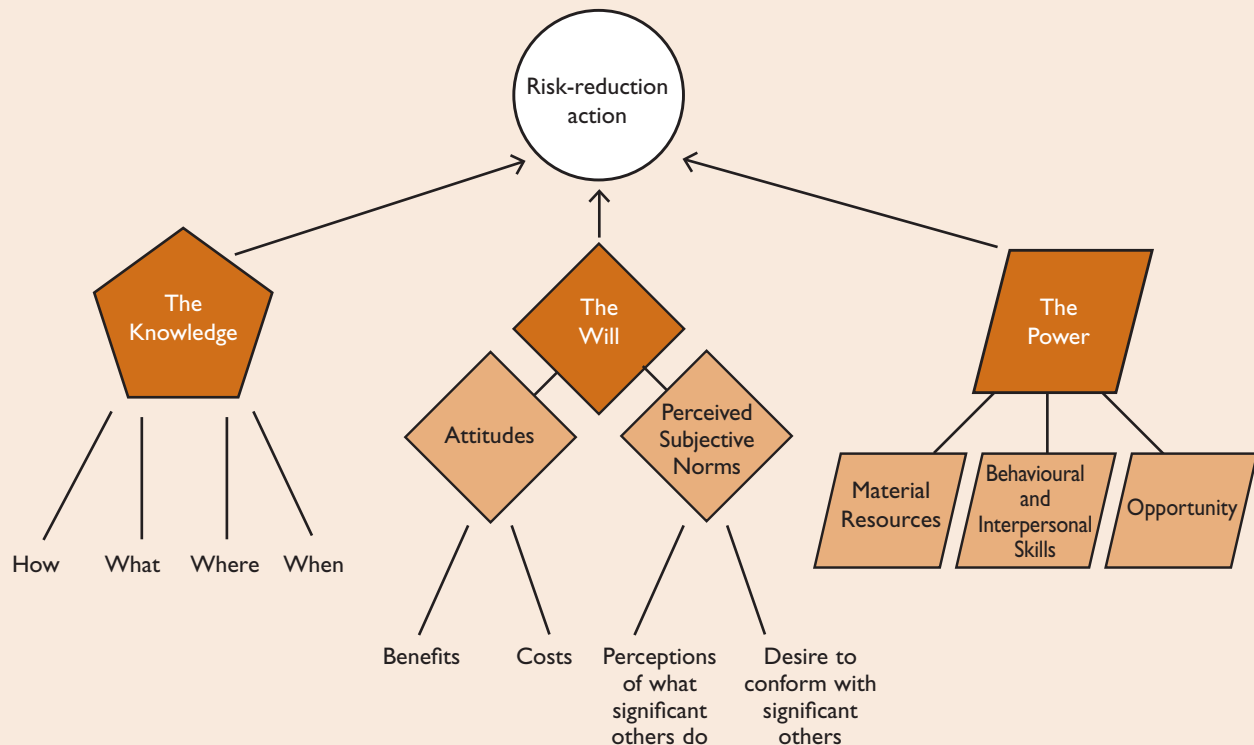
Risk-reduction action

The Knowledge

The Will

The Power

How

What

Where

When

Attitudes

Perceived Subjective Norms

Benefits

Costs

Perceptions of what significant others do

Desire to conform with significant others

Material Resources

Behavioural and Interpersonal Skills

Opportunity